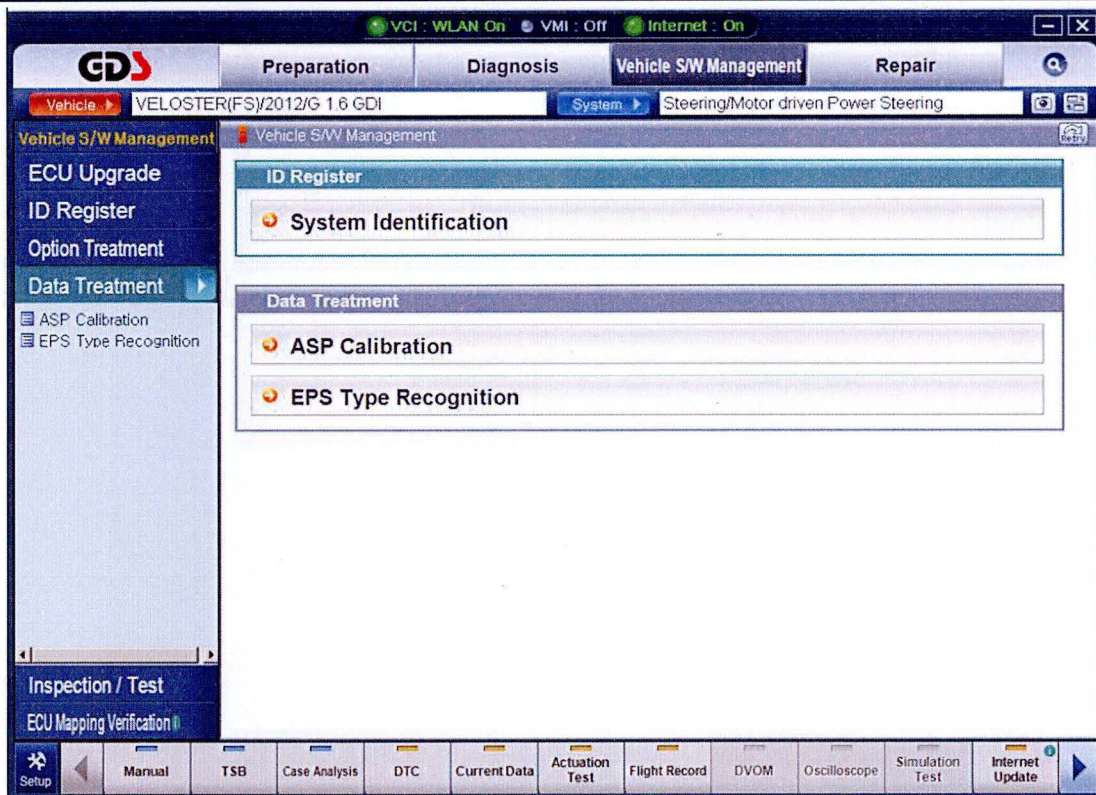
VCI : WLAN On VMI : Off Internet : On

GDS

Preparation

Diagnosis

Vehicle S/W Management

Repair

Vehicle

VELOSTER(FS)/2012/G 1.6 GDI

System

Steering/Motor driven Power Steering

Vehicle S/W Management

Vehicle S/W Management

ECU Upgrade

ID Register

Option Treatment

Data Treatment

ASP Calibration

EPS Type Recognition

ID Register

System Identification

Data Treatment

ASP Calibration

EPS Type Recognition

Inspection / Test

ECU Mapping Verification

Setup

Manual

TSB

Case Analysis

DTC

Current Data

Actuation Test

Flight Record

DVOM

Oscilloscope

Simulation Test

Internet Update